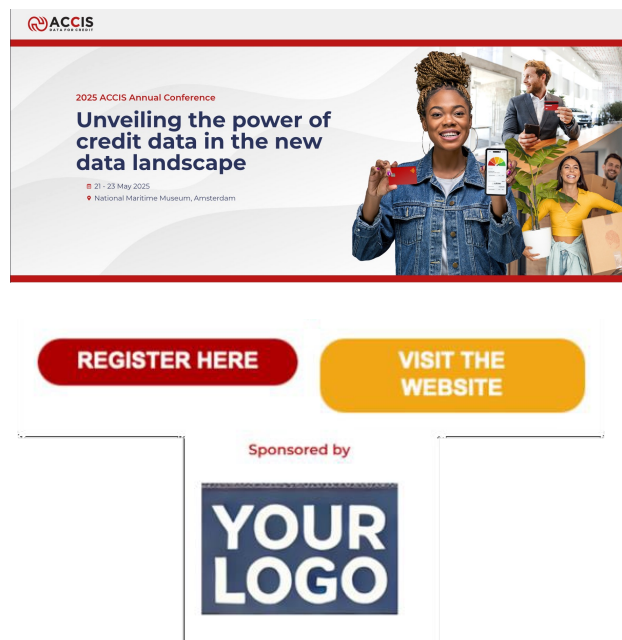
ACCIS
DATA FOR CREDIT

2025 ACCIS Annual Conference

Unveiling the power of credit data in the new data landscape

21 - 23 May 2025
National Maritime Museum, Amsterdam

REGISTER HERE

VISIT THE WEBSITE

Sponsored by

YOUR LOGO